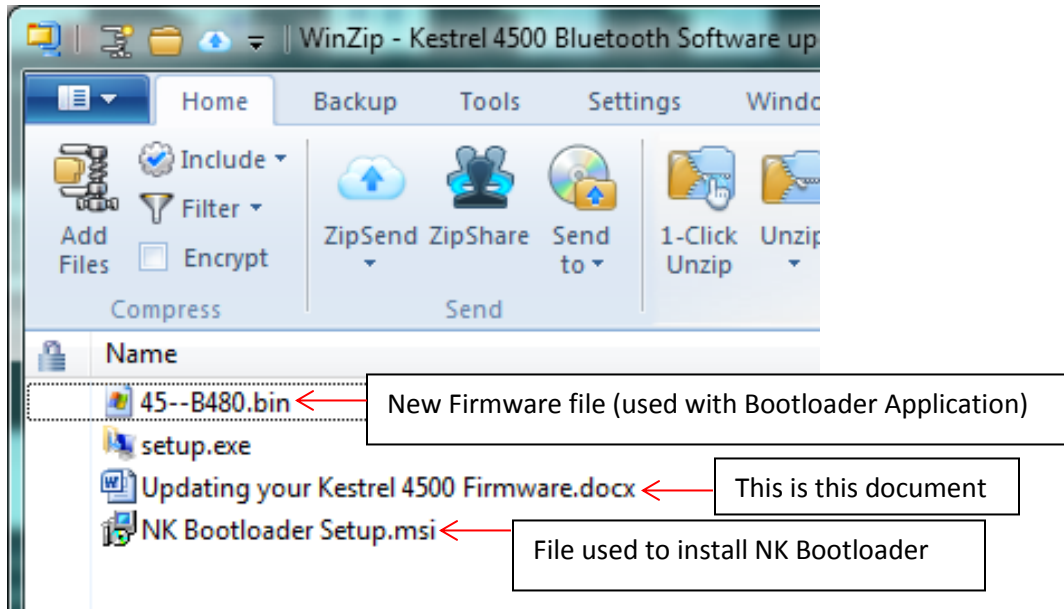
WinZip - Kestrel 4500 Bluetooth Software up

Home Backup Tools Settings Windo

Add Files
Include
Filter
Encrypt
Compress

ZipSend ZipShare Send to
Send

1-Click Unzip
Unzip

Name

45--B480.bin
setup.exe
Updating your Kestrel 4500 Firmware.docx
NK Bootloader Setup.msi

New Firmware file (used with Bootloader Application)

This is this document

File used to install NK Bootloader